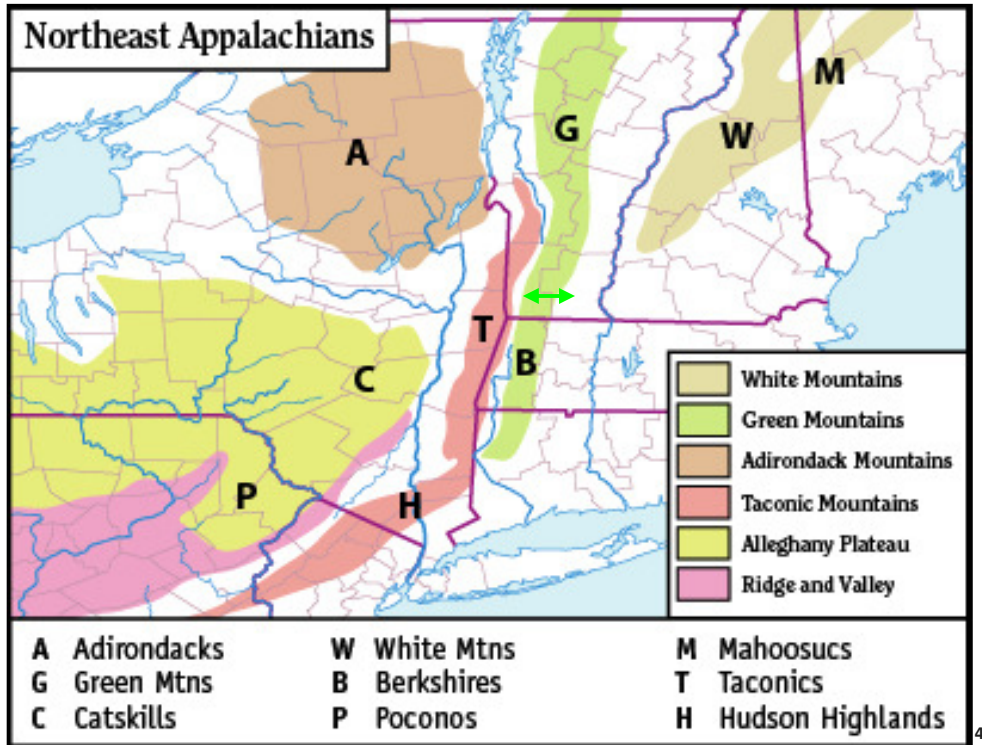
Northeast Appalachians

A
G
M
W
T
B
C
P
H

White Mountains
Green Mountains
Adirondack Mountains
Taconic Mountains
Alleghany Plateau
Ridge and Valley

A Adirondacks
G Green Mtns
C Catskills

W White Mtns
B Berkshires
P Poconos

M Mahoosucs
T Taconics
H Hudson Highlands

4